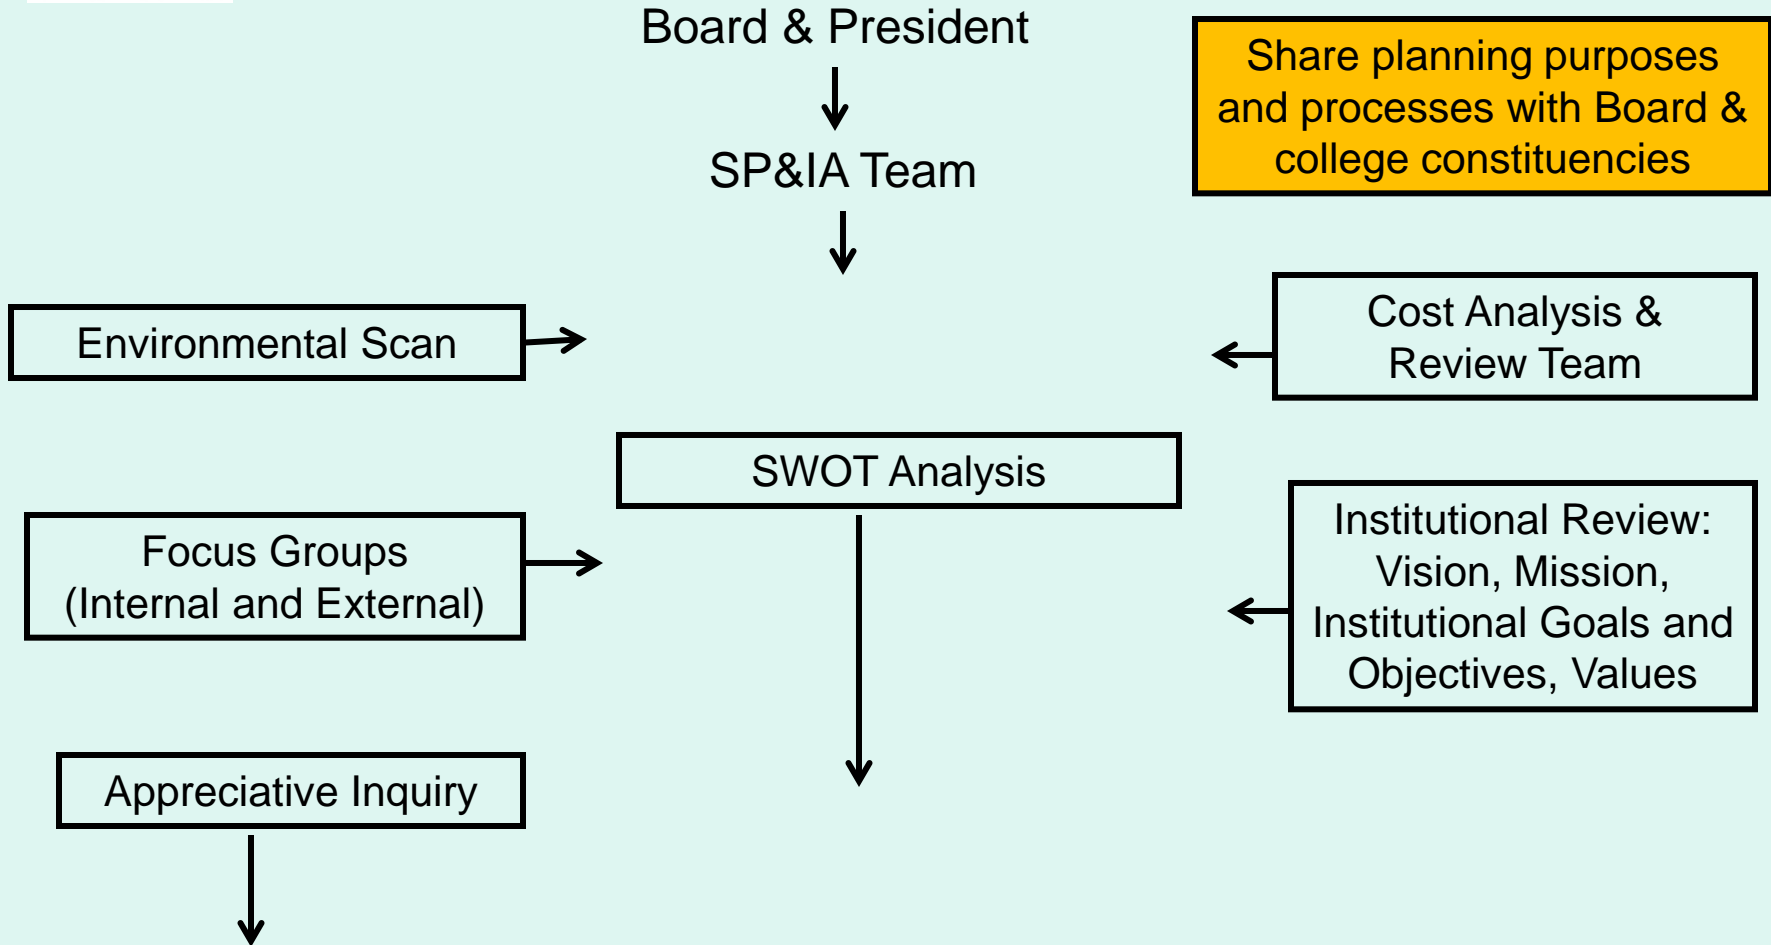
Board & President

SP&IA Team

Share planning purposes and processes with Board & college constituencies

Environmental Scan

Cost Analysis & Review Team

SWOT Analysis

Focus Groups (Internal and External)

Institutional Review: Vision, Mission, Institutional Goals and Objectives, Values

Appreciative Inquiry